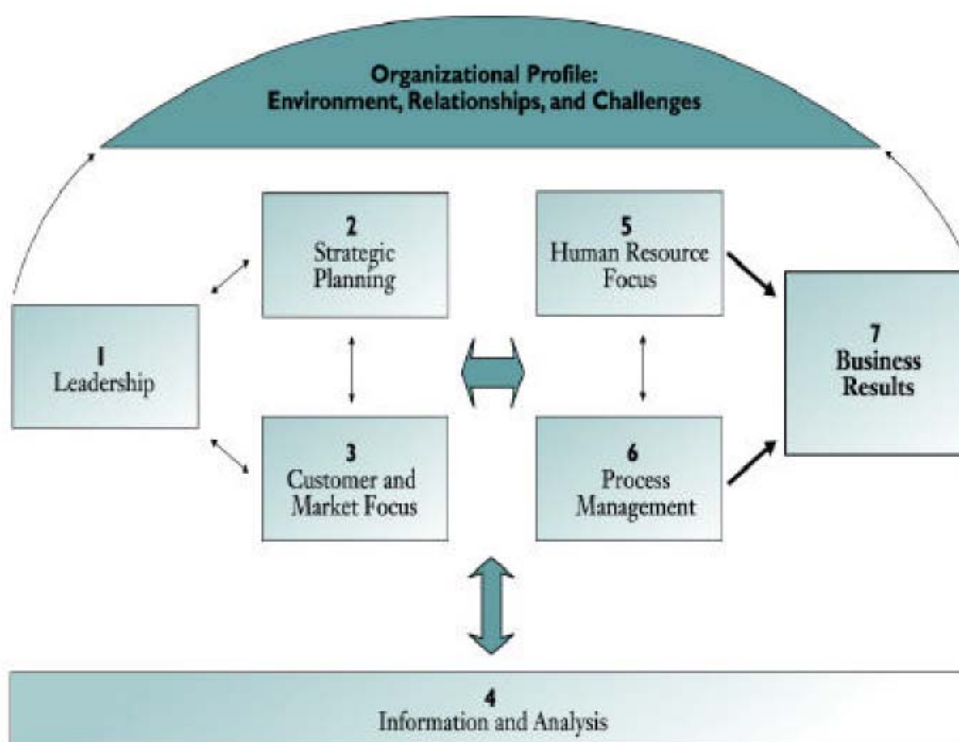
Organizational Profile:
Environment, Relationships, and Challenges

2
Strategic Planning

5
Human Resource Focus

1
Leadership

7
Business Results

3
Customer and Market Focus

6
Process Management

4
Information and Analysis